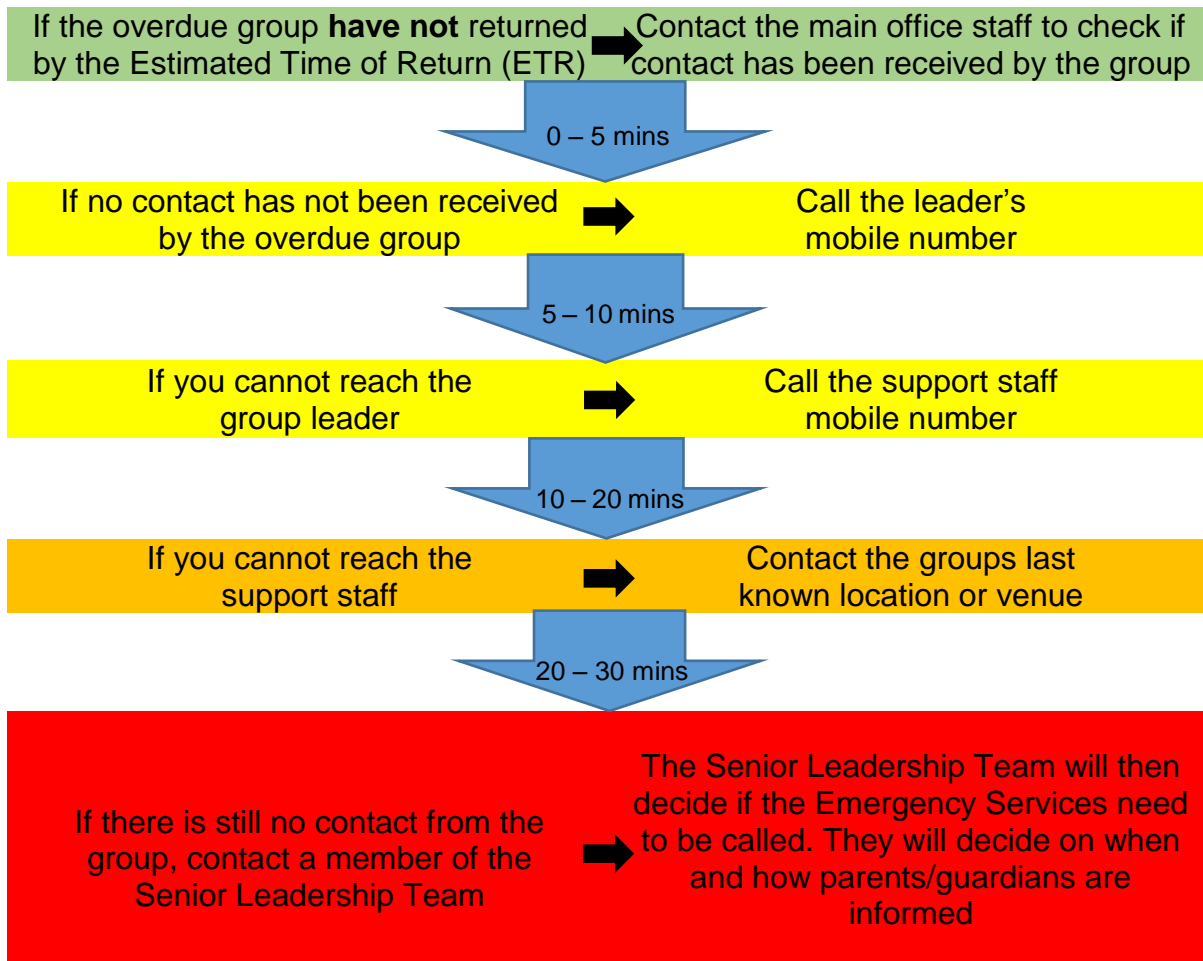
If the overdue group **have not** returned by the Estimated Time of Return (ETR)

Contact the main office staff to check if contact has been received by the group

0 – 5 mins

If no contact has not been received by the overdue group

Call the leader's mobile number

5 – 10 mins

If you cannot reach the group leader

Call the support staff mobile number

10 – 20 mins

If you cannot reach the support staff

Contact the groups last known location or venue

20 – 30 mins

If there is still no contact from the group, contact a member of the Senior Leadership Team

The Senior Leadership Team will then decide if the Emergency Services need to be called. They will decide on when and how parents/guardians are informed